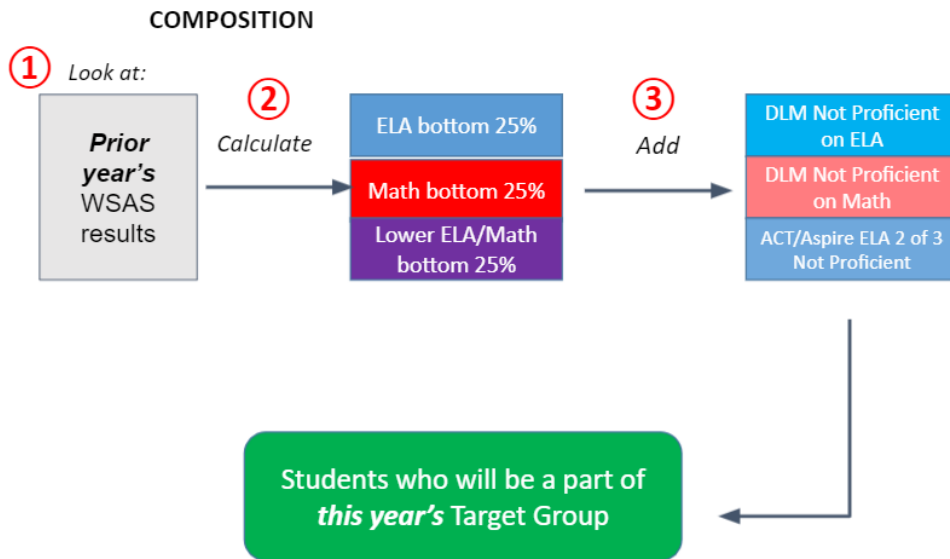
COMPOSITION

1 Look at:

Prior year's WSAS results

2 Calculate

ELA bottom 25%

Math bottom 25%

Lower ELA/Math bottom 25%

3 Add

DLM Not Proficient on ELA

DLM Not Proficient on Math

ACT/Aspire ELA 2 of 3 Not Proficient

Students who will be a part of this year's Target Group